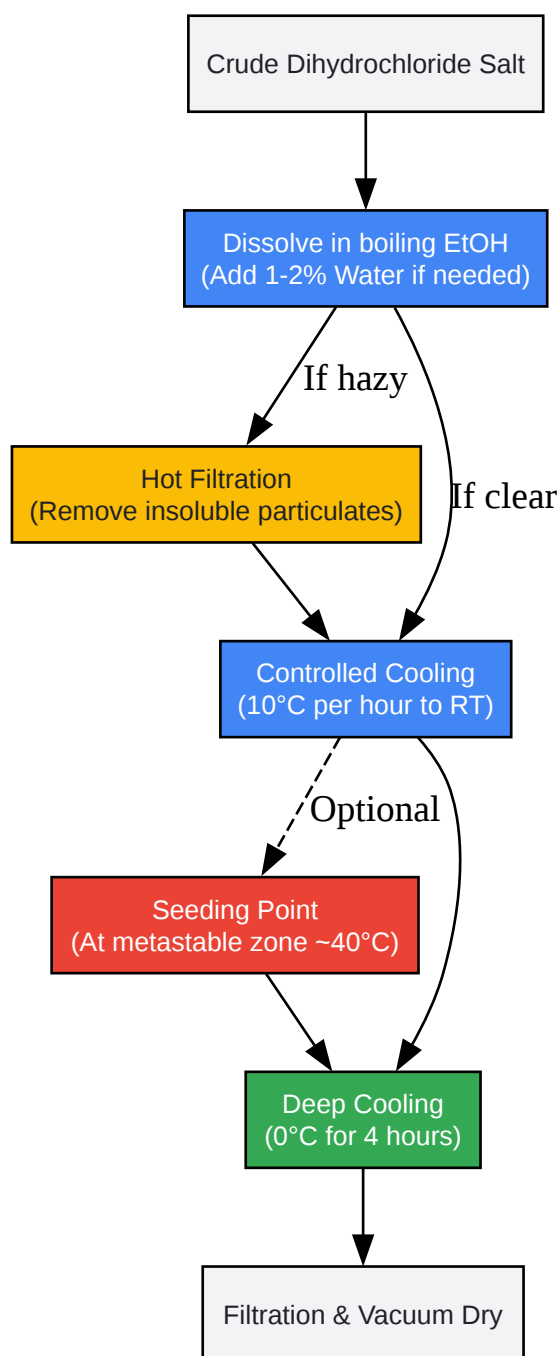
Crude Dihydrochloride Salt

Dissolve in boiling EtOH
(Add 1-2% Water if needed)

If hazy

If clear

Hot Filtration
(Remove insoluble particulates)

Controlled Cooling
(10°C per hour to RT)

Optional

Seeding Point
(At metastable zone ~40°C)

Deep Cooling
(0°C for 4 hours)

Filtration & Vacuum Dry